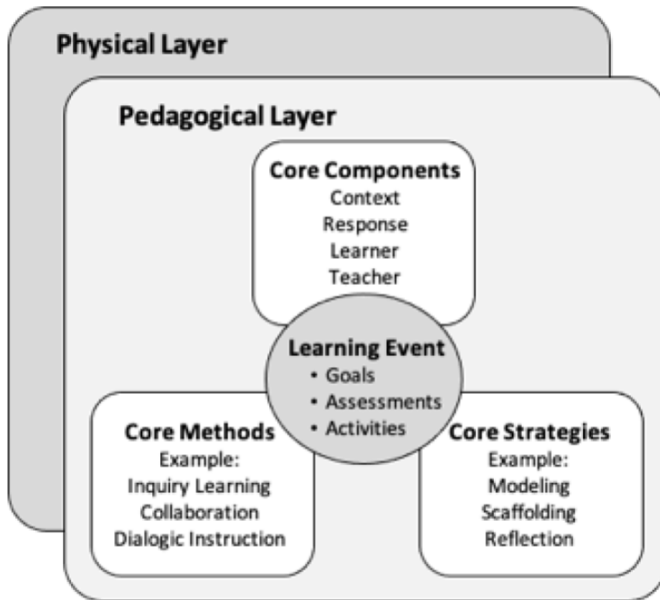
Physical Layer

Pedagogical Layer

Core Components
Context
Response
Learner
Teacher

Learning Event
• Goals
• Assessments
• Activities

Core Methods
Example:
Inquiry Learning
Collaboration
Dialogic Instruction

Core Strategies
Example:
Modeling
Scaffolding
Reflection